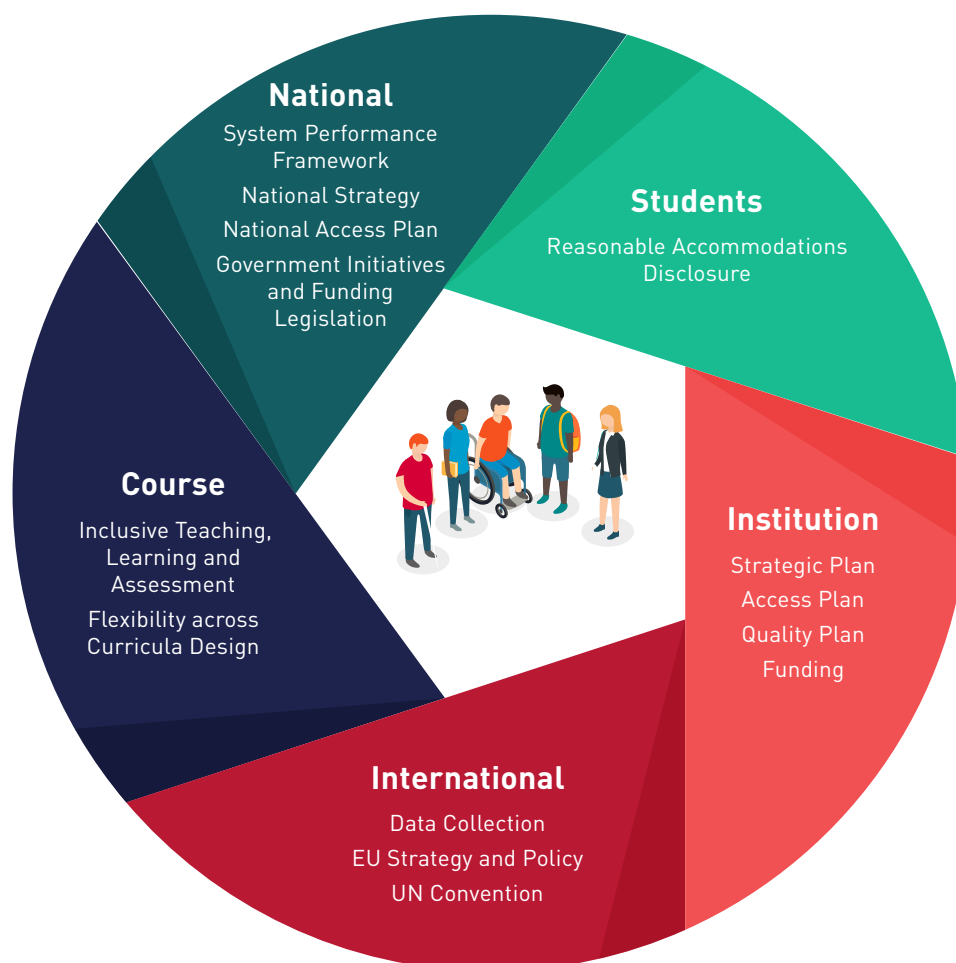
National
System Performance Framework
National Strategy
National Access Plan
Government Initiatives and Funding
Legislation

Students
Reasonable Accommodations
Disclosure

Course
Inclusive Teaching, Learning and Assessment
Flexibility across Curricula Design

Institution
Strategic Plan
Access Plan
Quality Plan
Funding

International
Data Collection
EU Strategy and Policy
UN Convention